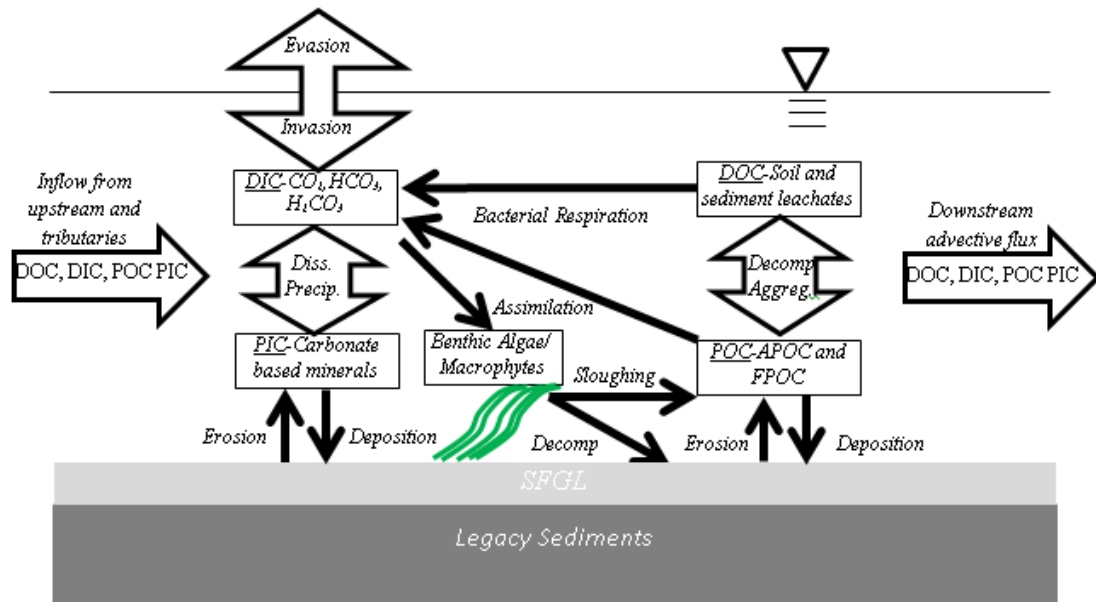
Evasion

Invasion

Inflow from upstream and tributaries

DOC, DIC, POC PIC

DIC-CO$_2$,HCO$_3$, H$_2$CO$_3$

Bacterial Respiration

DOC-Soil and sediment leachates

Downstream advective flux

DOC, DIC, POC PIC

Diss. Precip.

Decomp Aggreg.

Assimilation

PIC-Carbonate based minerals

Benthic Algae/ Macrophytes

POC-APOC and FPOC

Sloughing

Erosion

Deposition

Decomp

Erosion

Deposition

SFGL

Legacy Sediments